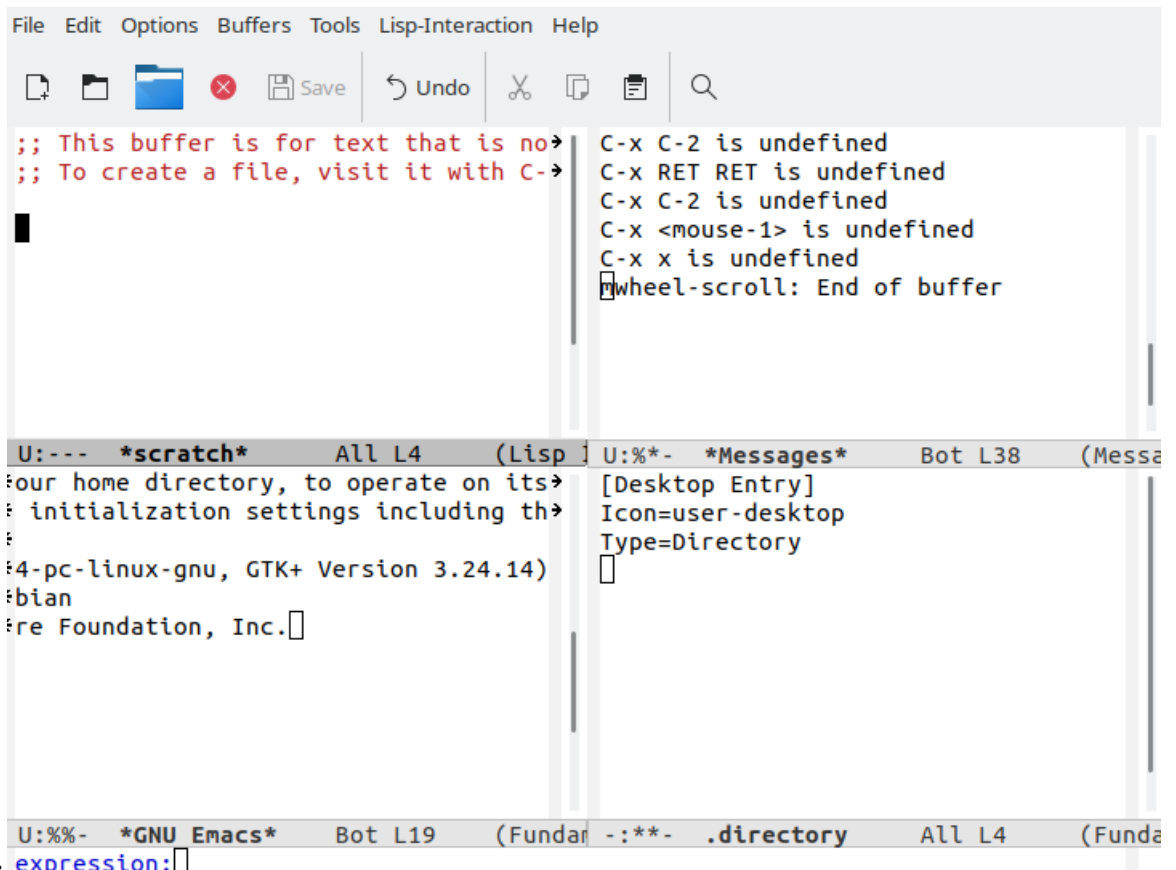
File Edit Options Buffers Tools Lisp-Interaction Help

Save Undo

;; This buffer is for text that is no
;; To create a file, visit it with C-

C-x C-2 is undefined
C-x RET RET is undefined
C-x C-2 is undefined
C-x <mouse-1> is undefined
C-x x is undefined
mwheel-scroll: End of buffer

U:--- *scratch* All L4 (Lisp I
U:%*- *Messages* Bot L38 (Messa

our home directory, to operate on its
initialization settings including th

4-pc-linux-gnu, GTK+ Version 3.24.14)
bian
re Foundation, Inc.

[Desktop Entry]
Icon=user-desktop
Type=Directory

U:%%- *GNU Emacs* Bot L19 (Fundan
-:**- .directory All L4 (Funda
expression: